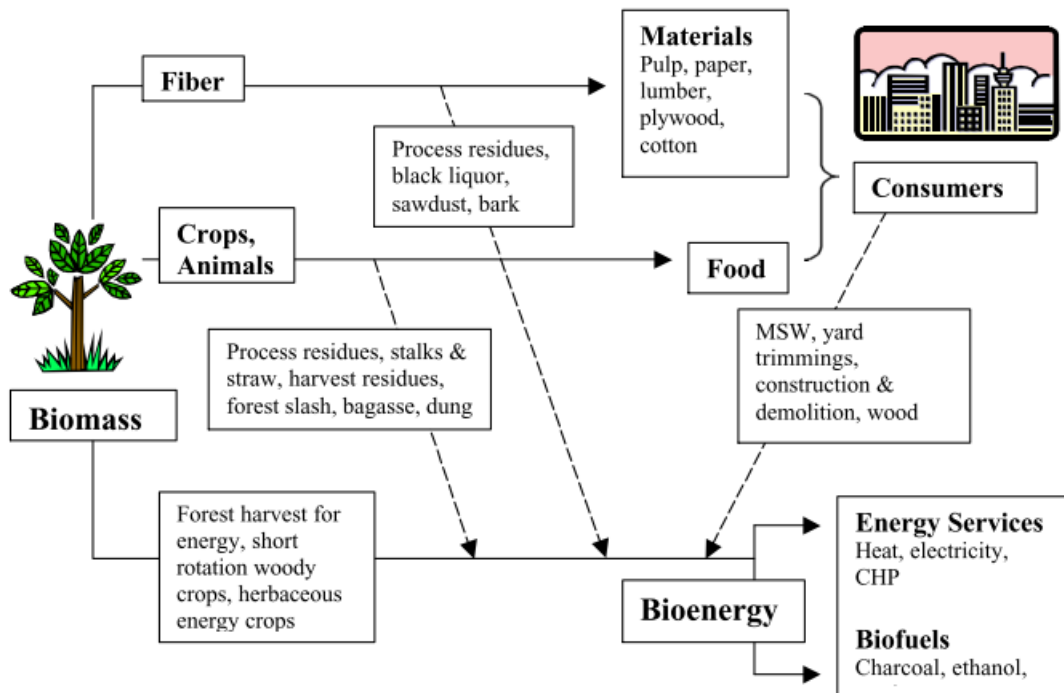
Fiber

Materials
Pulp, paper, lumber, plywood, cotton

Process residues, black liquor, sawdust, bark

Consumers

Crops, Animals

Food

Process residues, stalks & straw, harvest residues, forest slash, bagasse, dung

MSW, yard trimmings, construction & demolition, wood

Biomass

Forest harvest for energy, short rotation woody crops, herbaceous energy crops

Bioenergy

Energy Services
Heat, electricity, CHP

Biofuels
Charcoal, ethanol,